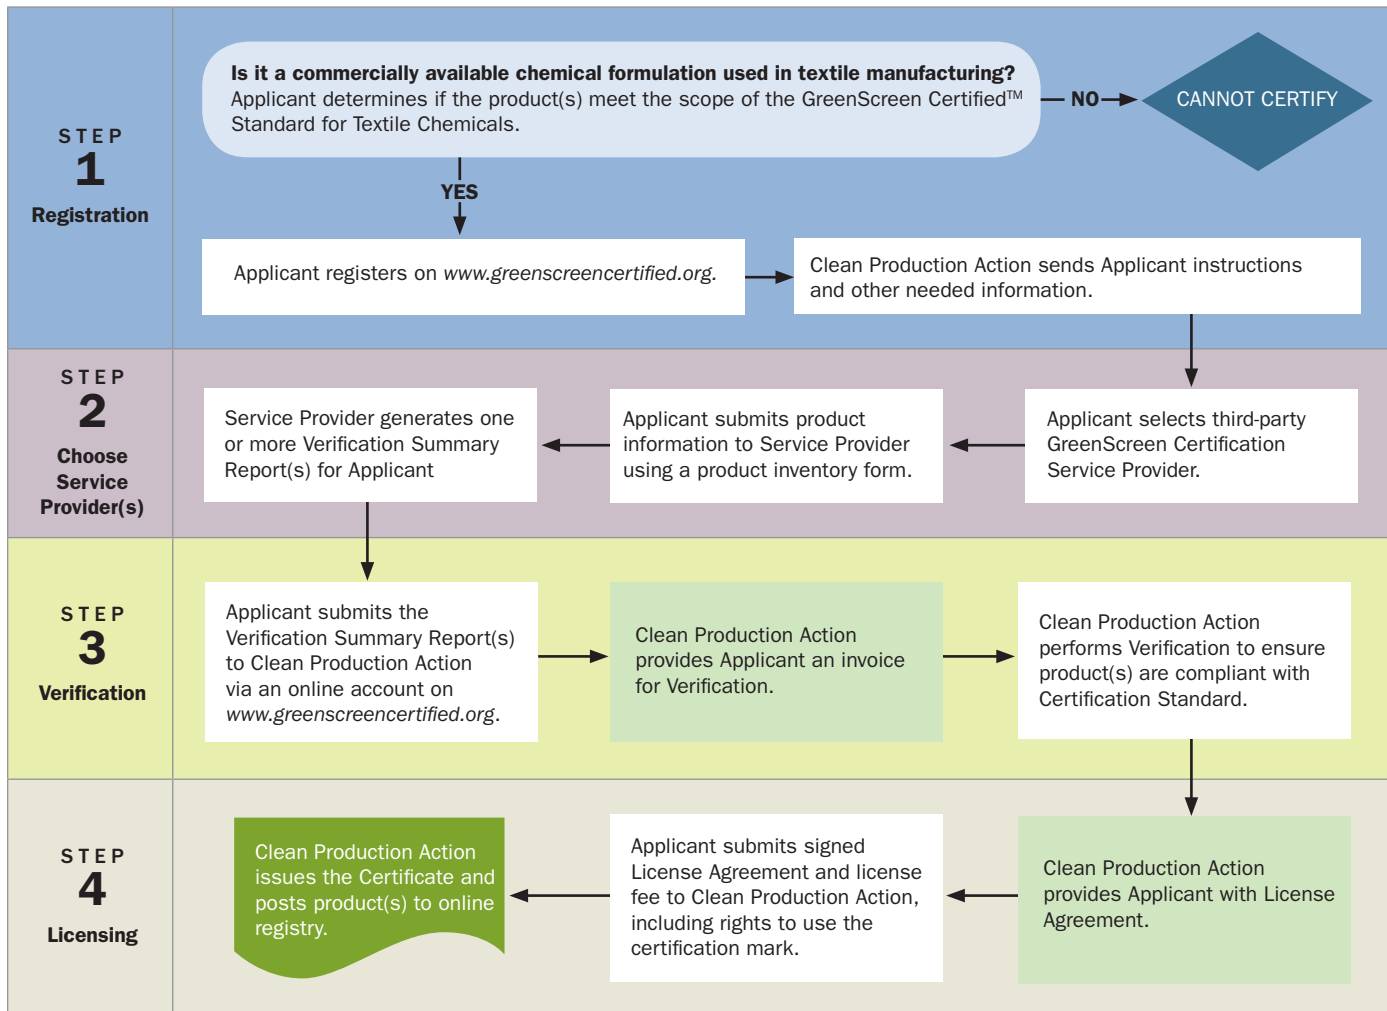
STEP
1
Registration

**Is it a commercially available chemical formulation used in textile manufacturing?**
Applicant determines if the product(s) meet the scope of the GreenScreen Certified™ Standard for Textile Chemicals.

NO

CANNOT CERTIFY

YES

Applicant registers on *www.greenscreencertified.org.*

Clean Production Action sends Applicant instructions and other needed information.

STEP
2
Choose Service Provider(s)

Applicant selects third-party GreenScreen Certification Service Provider.

Applicant submits product information to Service Provider using a product inventory form.

Service Provider generates one or more Verification Summary Report(s) for Applicant

STEP
3
Verification

Applicant submits the Verification Summary Report(s) to Clean Production Action via an online account on *www.greenscreencertified.org.*

Clean Production Action provides Applicant an invoice for Verification.

Clean Production Action performs Verification to ensure product(s) are compliant with Certification Standard.

STEP
4
Licensing

Clean Production Action provides Applicant with License Agreement.

Applicant submits signed License Agreement and license fee to Clean Production Action, including rights to use the certification mark.

Clean Production Action issues the Certificate and posts product(s) to online registry.